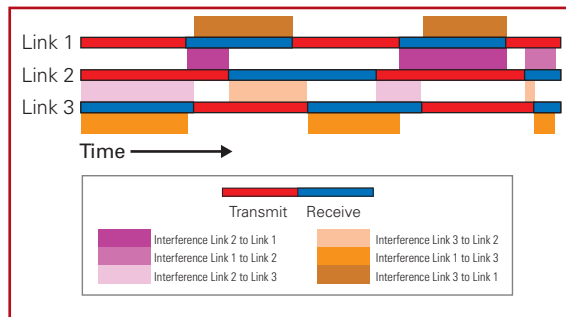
Link 1
Link 2
Link 3
Time

Transmit Receive

Interference Link 2 to Link 1
Interference Link 1 to Link 2
Interference Link 2 to Link 3
Interference Link 3 to Link 2
Interference Link 1 to Link 3
Interference Link 3 to Link 1